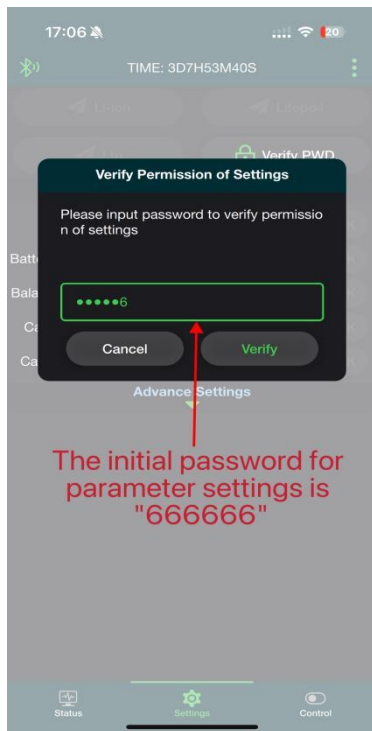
17:06

20

TIME: 3D7H53M40S

Lnion

Lifepo4

Verify PWD

Verify Permission of Settings

Please input password to verify permission of settings

•••••6

Cancel

Verify

Batt

Bala

Ca

Ca

Advance Settings

The initial password for parameter settings is "666666"

Status

Settings

Control